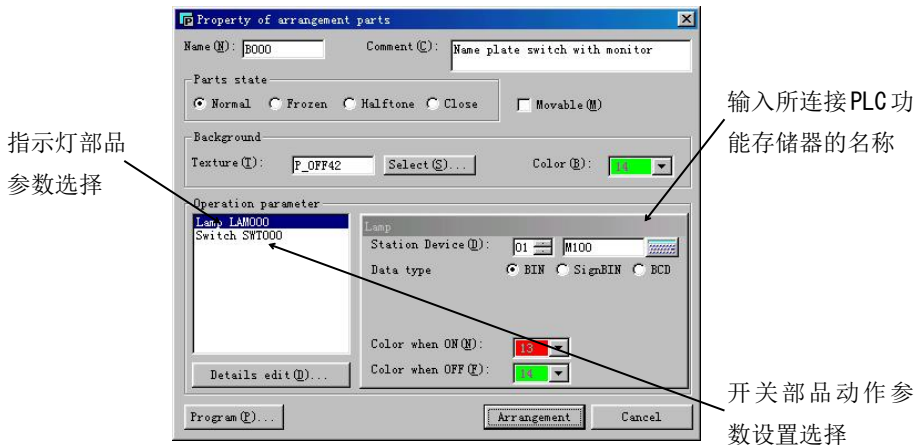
Property of arrangement parts

Name(N): B000

Comment(C): Name plate switch with monitor

Parts state

Normal  Frozen  Halftone  Close

Movable(M)

Background

Texture(T): P_OFF42

Select(S)...

Color(B): 14

Operation parameter

Lamp LAM000

Switch SWT000

Lamp

Station Device(D): 01  M100

Data type  BIN  SignBIN  BCD

Color when ON(N): 13

Color when OFF(F): 14

Details edit(D)...

Program(P)...

Arrangement

Cancel

指示灯部品参数选择

输入所连接PLC功能存储器的名称

开关部品动作参数设置选择